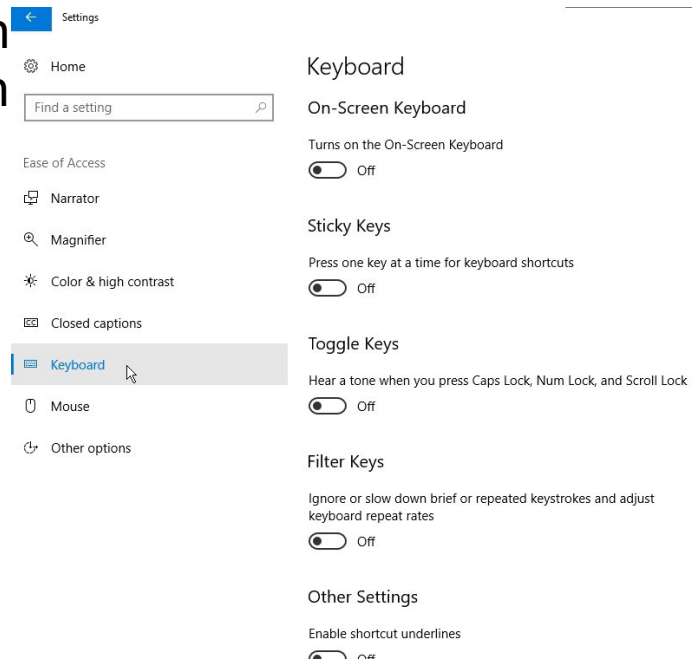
Settings

Home

Find a setting

Ease of Access

Narrator

Magnifier

Color & high contrast

Closed captions

Keyboard

Mouse

Other options

Keyboard

On-Screen Keyboard

Turns on the On-Screen Keyboard

Off

Sticky Keys

Press one key at a time for keyboard shortcuts

Off

Toggle Keys

Hear a tone when you press Caps Lock, Num Lock, and Scroll Lock

Off

Filter Keys

Ignore or slow down brief or repeated keystrokes and adjust keyboard repeat rates

Off

Other Settings

Enable shortcut underlines

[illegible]